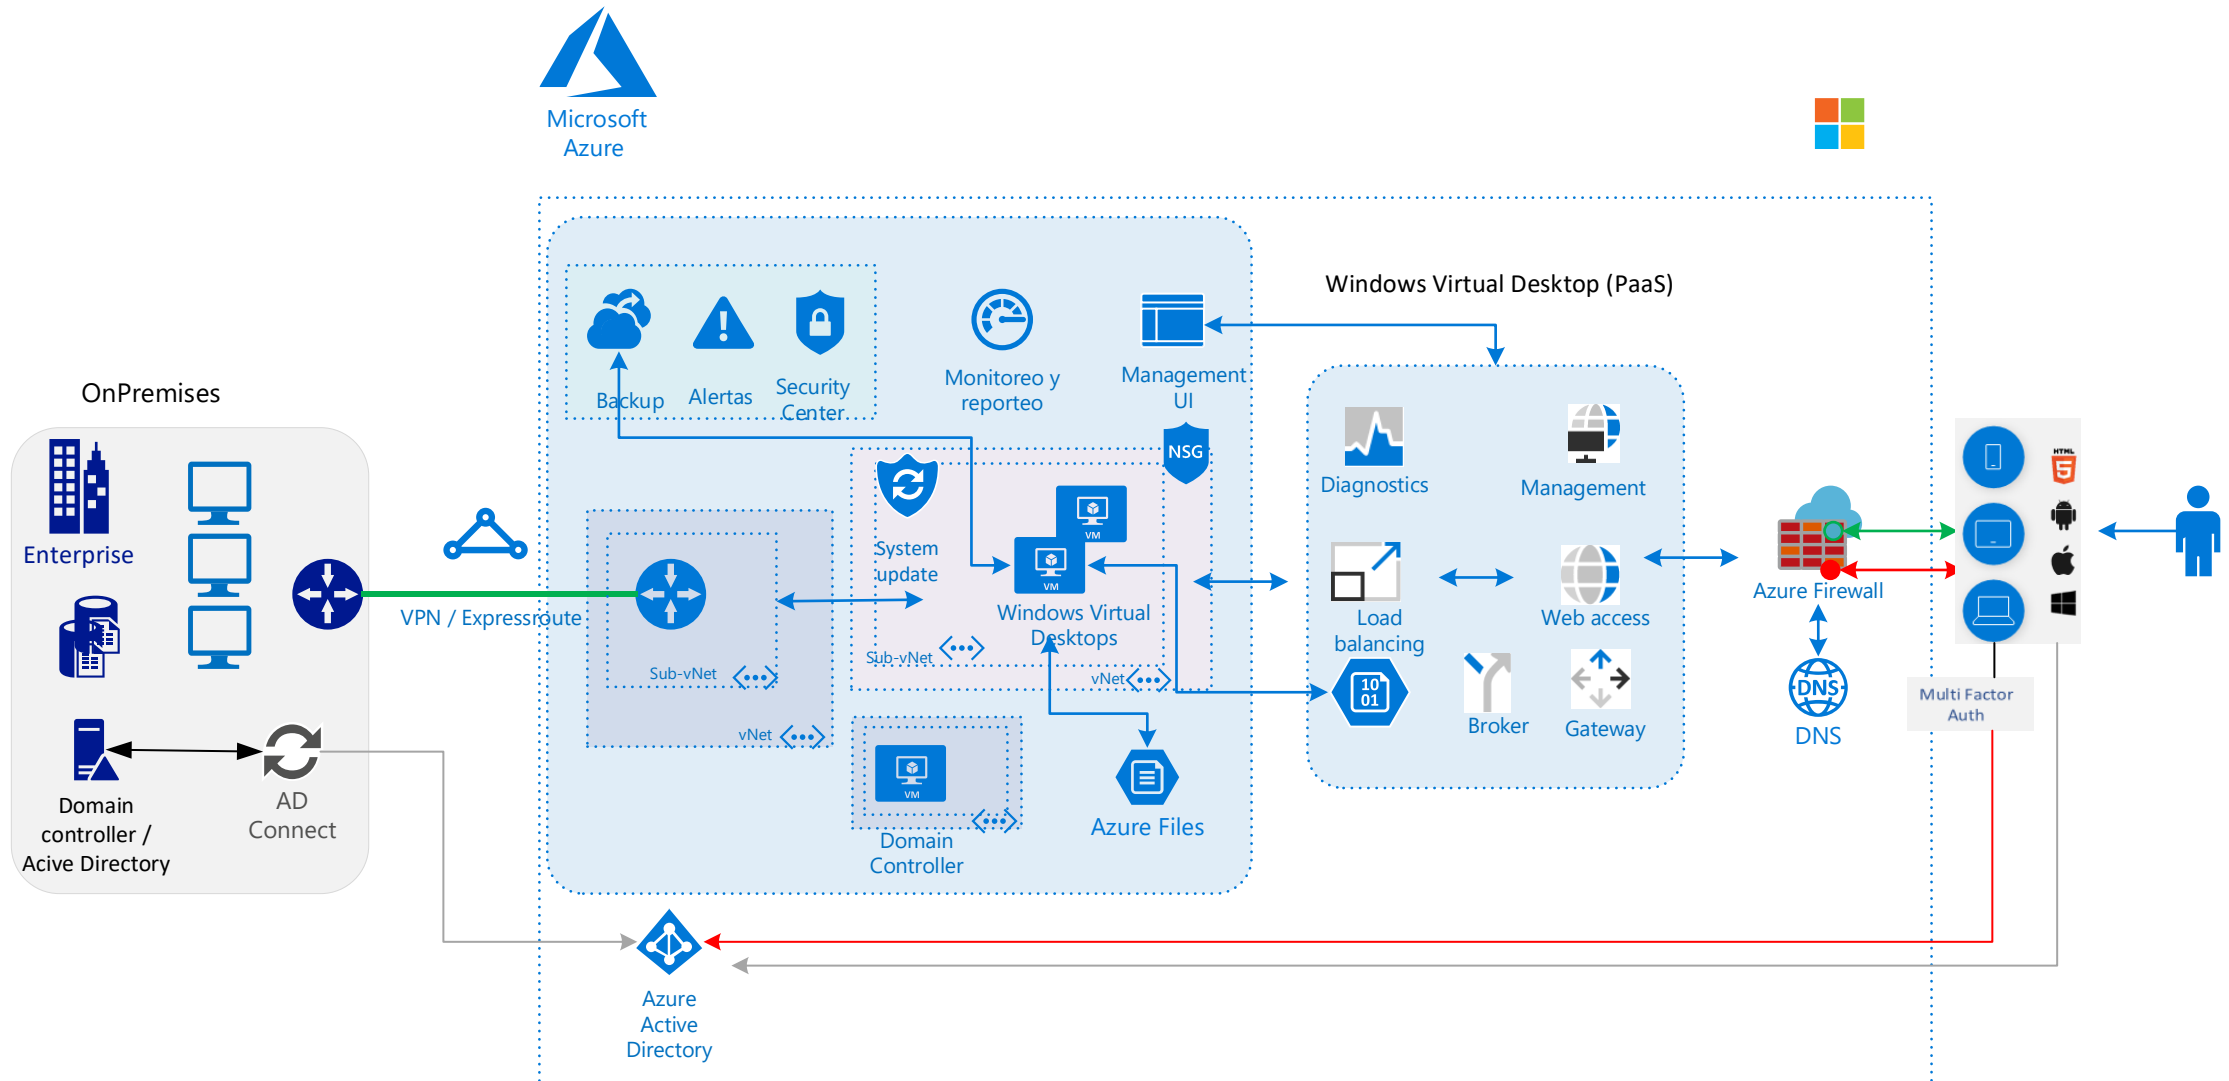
Microsoft Azure

Windows Virtual Desktop (PaaS)

OnPremises

Enterprise

Domain controller / Acive Directory

AD Connect

VPN / Expressroute

Backup

Alertas

Security Center

Monitoreo y reporteo

Management UI

NSG

System update

VM

VM

Windows Virtual Desktops

Sub-vNet

vNet

Sub-vNet

vNet

VM

Domain Controller

Azure Files

Diagnostics

Management

Load balancing

Web access

10 01

Broker

Gateway

Azure Firewall

DNS

DNS

HTML 5

Multi Factor Auth

Azure Active Directory